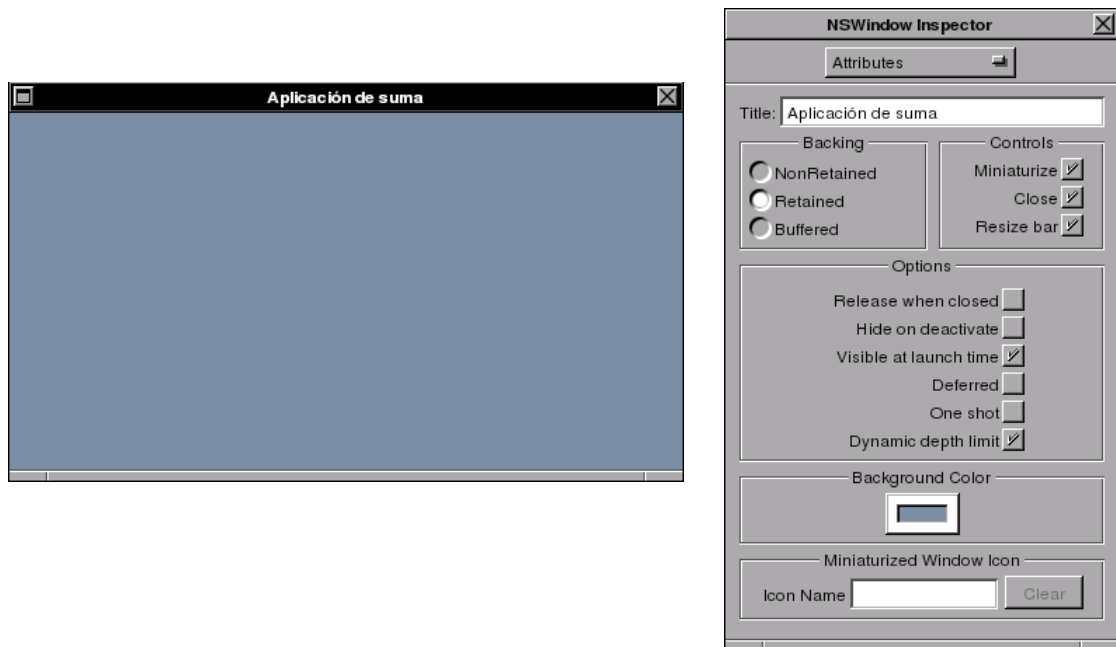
Aplicación de suma

NSWindow Inspector

Attributes

Title: Aplicación de suma

Backing

NonRetained

Retained

Buffered

Controls

Miniaturize

Close

Resize bar

Options

Release when closed

Hide on deactivate

Visible at launch time

Deferred

One shot

Dynamic depth limit

Background Color

Miniaturized Window Icon

Icon Name

Clear